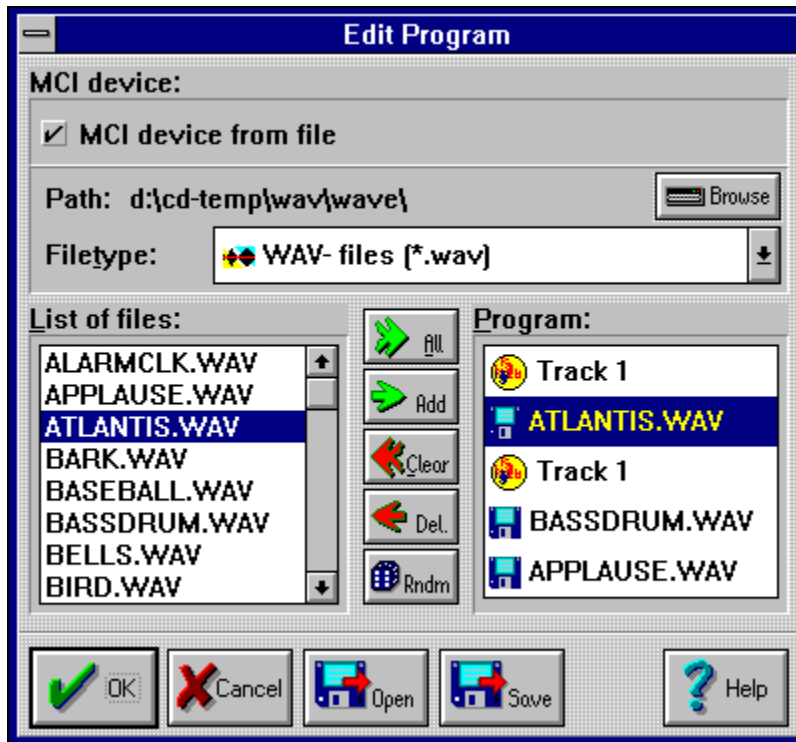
Edit Program

MCI device:

MCI device from file

Path: d:\cd-temp\wav\wave\

Browse

Filetype: WAV- files (*.wav)

List of files:

ALARMCLK.WAV
APPLAUSE.WAV
ATLANTIS.WAV
BARK.WAV
BASEBALL.WAV
BASSDRUM.WAV
BELLS.WAV
BIRD.WAV

All
Add
Clear
Del.
Rndm

Program:

Track 1
ATLANTIS.WAV
Track 1
BASSDRUM.WAV
APPLAUSE.WAV

OK
Cancel
Open
Save
Help